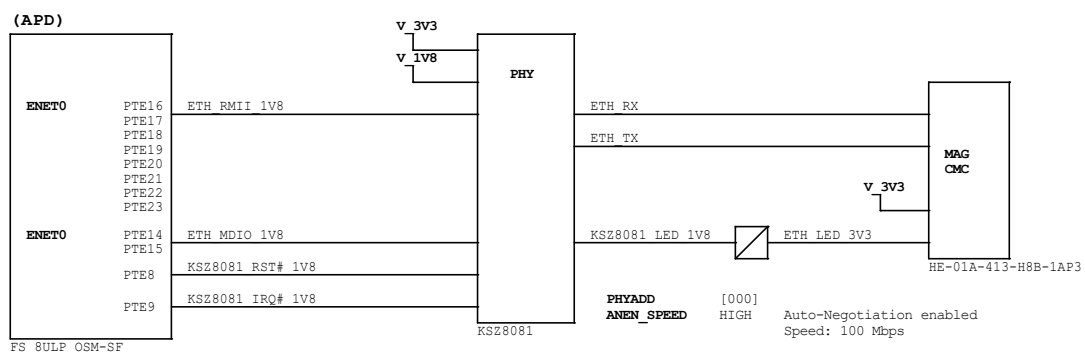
(APD)

ENET0 PTE16 PTE17 PTE18 PTE19 PTE20 PTE21 PTE22 PTE23

ENET0 PTE14 PTE15

PTE8

PTE9

FS 8ULP OSM-SF

ETH_RMII_1V8

ETH_MDIO_1V8

KSZ8081_RST#_1V8

KSZ8081_IRQ#_1V8

V_3V3

V_1V8

PHY

KSZ8081

ETH_RX

ETH_TX

KSZ8081_LED_1V8

ETH_LED_3V3

MAG CMC

V_3V3

HE-01A-413-H8B-1AP3

PHYADD [000]

ANEN_SPEED HIGH Auto-Negotiation enabled
Speed: 100 Mbps